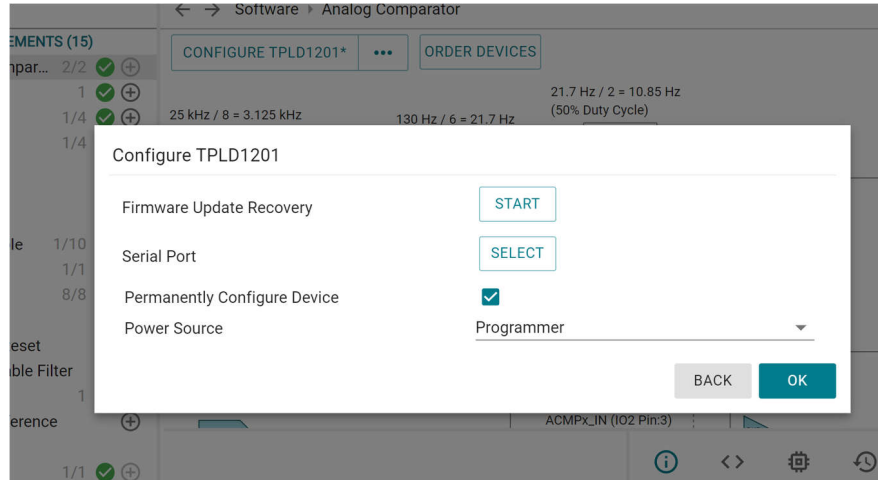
← → Software ▸ Analog Comparator

EMENTS (15)
npar... 2/2
1
1/4
1/4

le 1/10
1/1
8/8

eset
ble Filter
1
erence

1/1

CONFIGURE TPLD1201*
•••
ORDER DEVICES

25 kHz / 8 = 3.125 kHz
130 Hz / 6 = 21.7 Hz
21.7 Hz / 2 = 10.85 Hz
(50% Duty Cycle)

Configure TPLD1201

Firmware Update Recovery
START

Serial Port
SELECT

Permanently Configure Device

Power Source
Programmer

BACK
OK

ACMPx_IN (IO2 Pin:3)